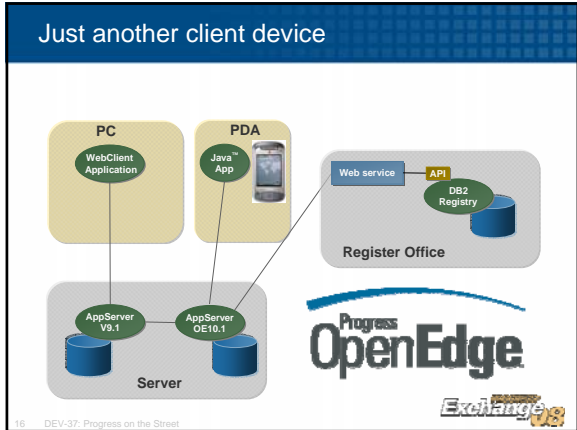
Just another client device

PC

WebClient Application

PDA

Java™ App

Web service

API

DB2 Registry

Register Office

AppServer V9.1

AppServer OE10.1

Server

Progress OpenEdge

Exchange 08

16 DEV-37: Progress on the Street